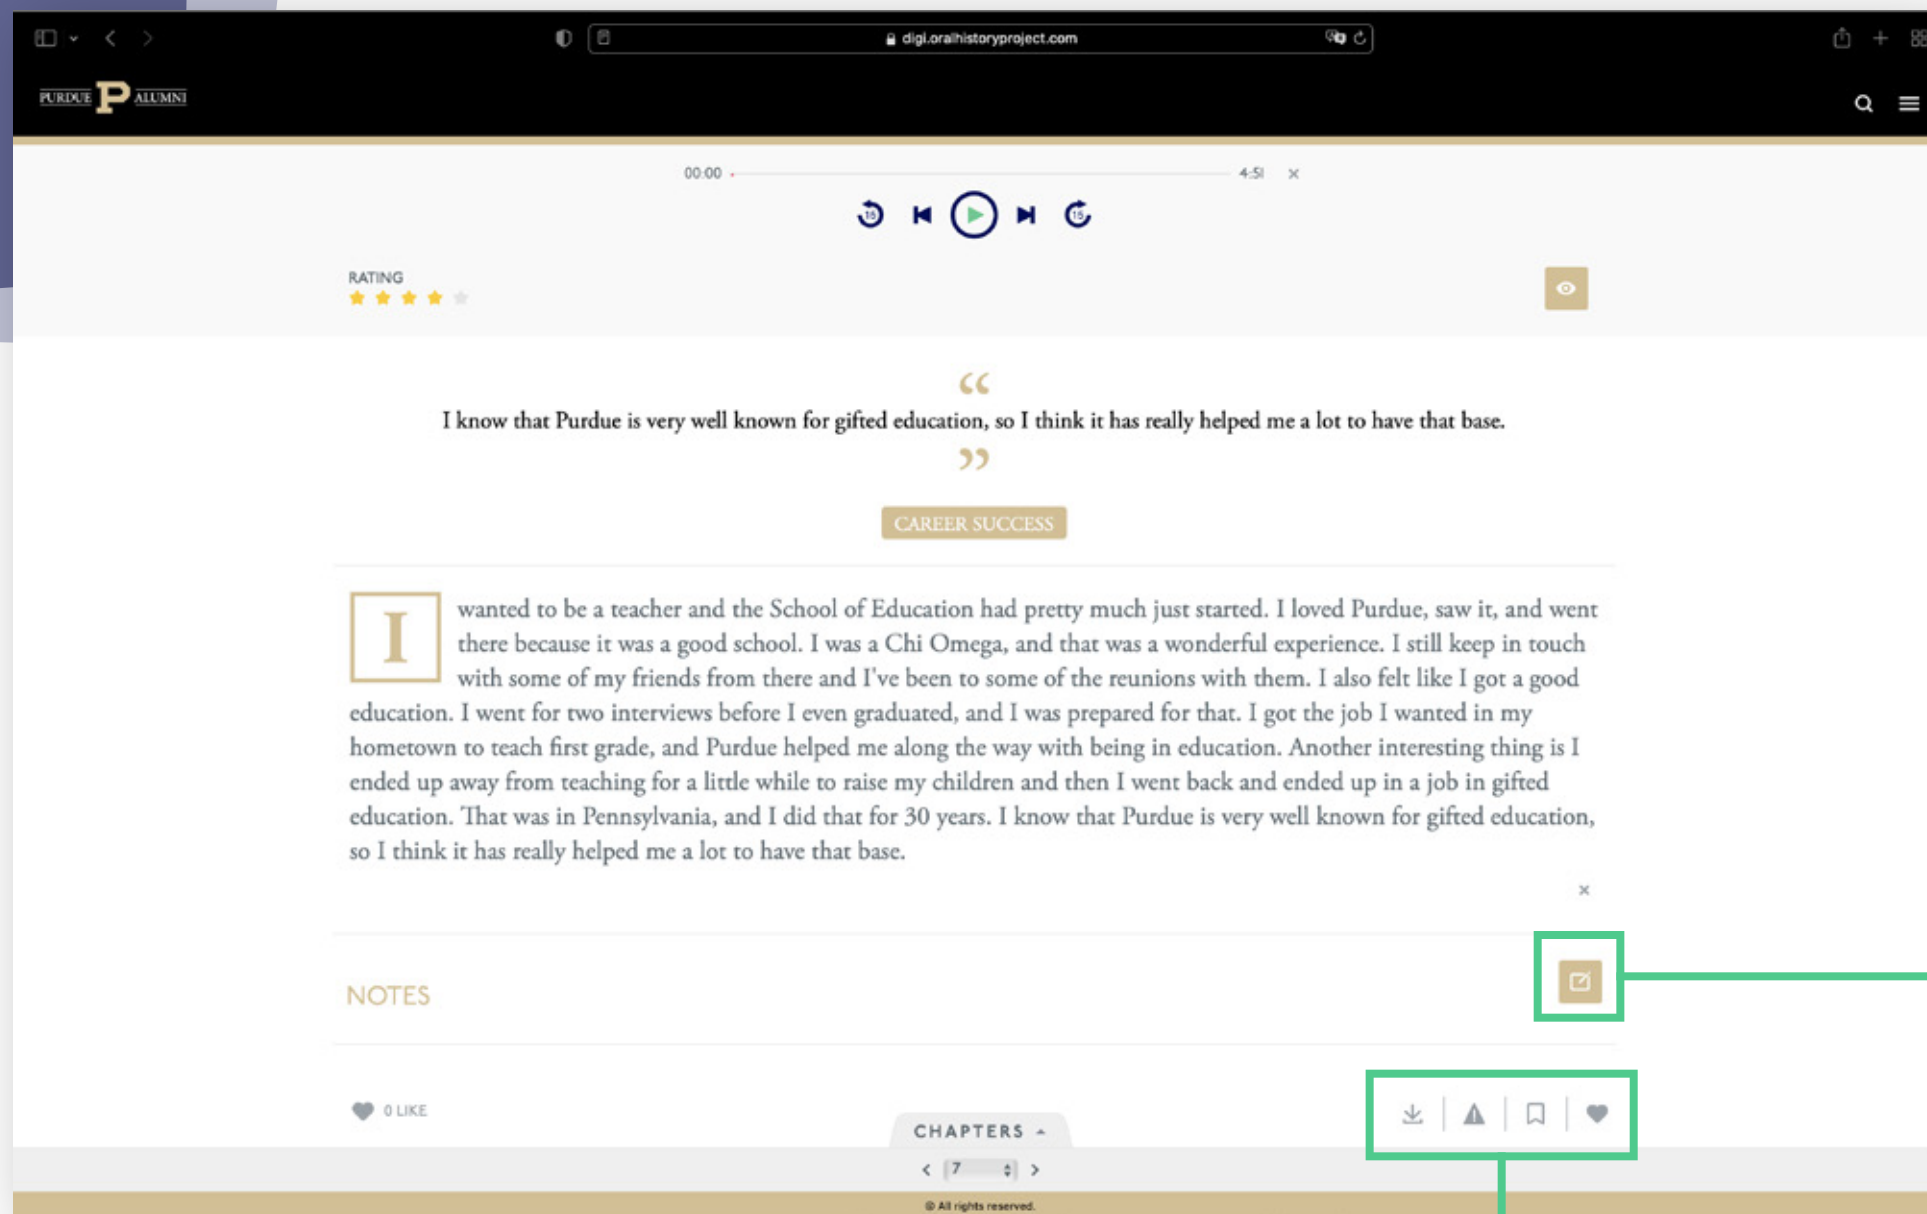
digi.oralhistoryproject.com

PURDUE P ALUMNI

00:00 4:51 ×

RATING

"
I know that Purdue is very well known for gifted education, so I think it has really helped me a lot to have that base.
"

CAREER SUCCESS

I wanted to be a teacher and the School of Education had pretty much just started. I loved Purdue, saw it, and went there because it was a good school. I was a Chi Omega, and that was a wonderful experience. I still keep in touch with some of my friends from there and I've been to some of the reunions with them. I also felt like I got a good education. I went for two interviews before I even graduated, and I was prepared for that. I got the job I wanted in my hometown to teach first grade, and Purdue helped me along the way with being in education. Another interesting thing is I ended up away from teaching for a little while to raise my children and then I went back and ended up in a job in gifted education. That was in Pennsylvania, and I did that for 30 years. I know that Purdue is very well known for gifted education, so I think it has really helped me a lot to have that base.

×

NOTES

0 LIKE

CHAPTERS

7

© All rights reserved.